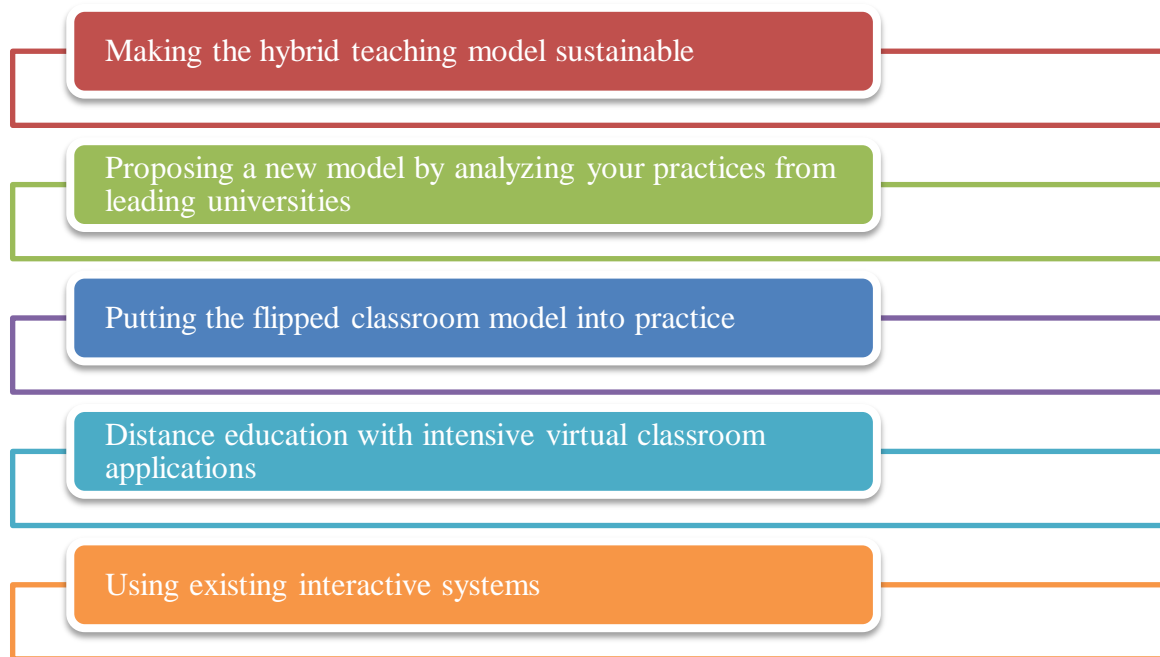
Making the hybrid teaching model sustainable

Proposing a new model by analyzing your practices from leading universities

Putting the flipped classroom model into practice

Distance education with intensive virtual classroom applications

Using existing interactive systems